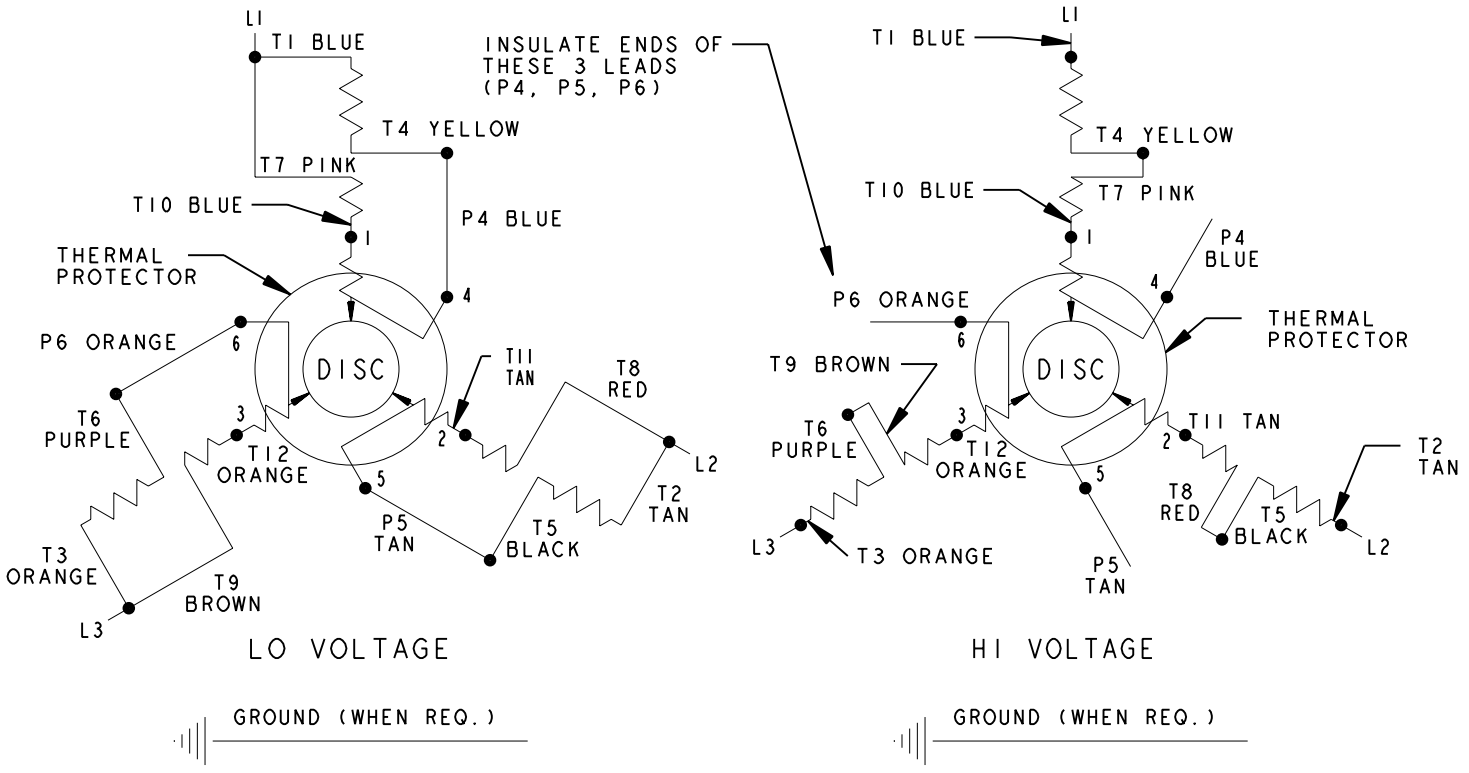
L1
T1 BLUE
T4 YELLOW
T7 PINK
T10 BLUE
P4 BLUE
1
THERMAL PROTECTOR
4
P6 ORANGE
6
DISC
T11 TAN
T8 RED
T6 PURPLE
3
T12 ORANGE
2
L2
5
T2 TAN
P5 TAN
T5 BLACK
T3 ORANGE
T9 BROWN
L3

LO VOLTAGE

GROUND (WHEN REQ.)

INSULATE ENDS OF THESE 3 LEADS (P4, P5, P6)

L1
T1 BLUE
T4 YELLOW
T10 BLUE
T7 PINK
1
P4 BLUE
4
P6 ORANGE
THERMAL PROTECTOR
6
T9 BROWN
DISC
T6 PURPLE
3
T12 ORANGE
T11 TAN
2
T2 TAN
T8 RED
5
T5 BLACK
L2
L3
T3 ORANGE
P5 TAN

HI VOLTAGE

GROUND (WHEN REQ.)